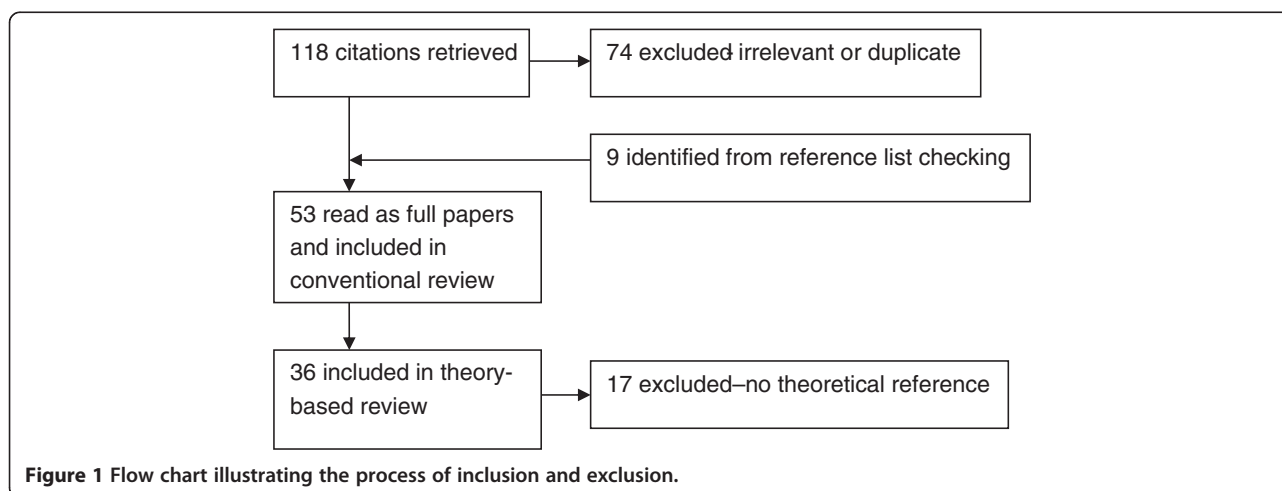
118 citations retrieved

74 excluded irrelevant or duplicate

9 identified from reference list checking

53 read as full papers and included in conventional review

36 included in theory-based review

17 excluded–no theoretical reference

**Figure 1 Flow chart illustrating the process of inclusion and exclusion.**